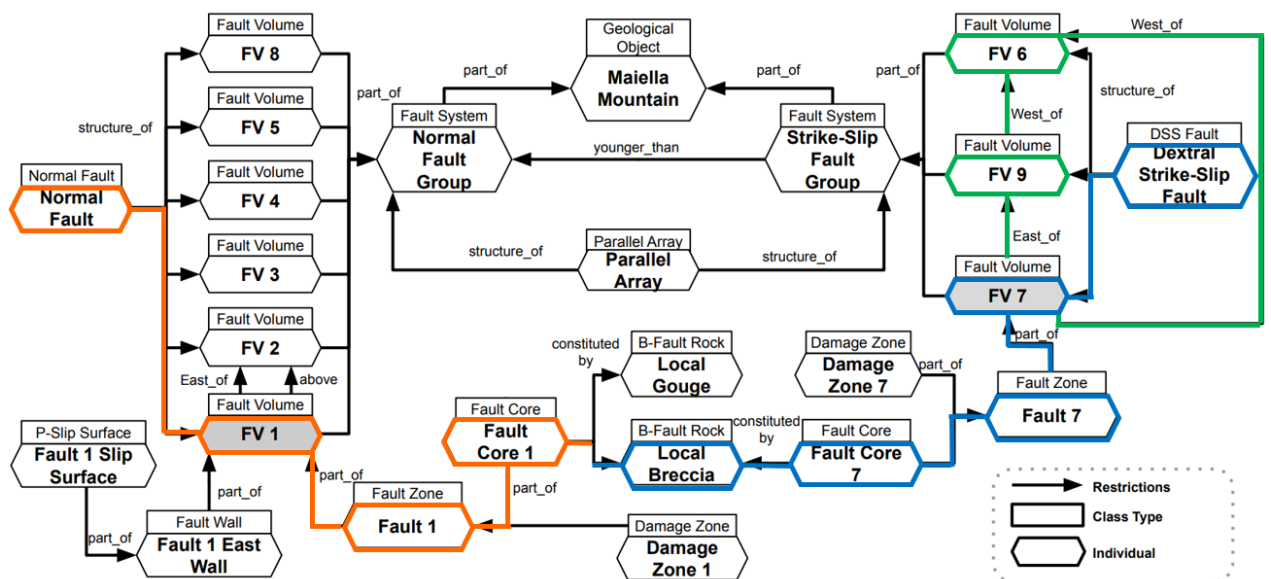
Fault Volume
FV 8

Fault Volume
FV 5

Fault Volume
FV 4

Fault Volume
FV 3

Fault Volume
FV 2

Fault Volume
FV 1

structure_of

Normal Fault
Normal Fault

East_of
above

P-Slip Surface
Fault 1 Slip Surface

part_of

Fault Wall
Fault 1 East Wall

part_of

part_of

Fault Zone
Fault 1

part_of

Fault Core
Fault Core 1

Damage Zone
Damage Zone 1

part_of

Fault System
Normal Fault Group

part_of

Geological Object
Maiella Mountain

part_of

younger_than

Fault System
Strike-Slip Fault Group

structure_of

Parallel Array
Parallel Array

structure_of

constituted by

B-Fault Rock
Local Gouge

B-Fault Rock
Local Breccia

constituted by

Fault Core
Fault Core 7

Damage Zone
Damage Zone 7

part_of

Fault Zone
Fault 7

part_of

Fault Volume
FV 6

West_of

part_of

structure_of

West_of

Fault Volume
FV 9

DSS Fault
Dextral Strike-Slip Fault

East_of

Fault Volume
FV 7

Restrictions
Class Type
Individual